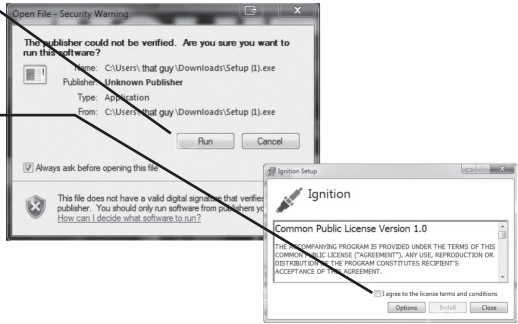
Open File - Security Warning

The publisher could not be verified. Are you sure you want to run this software?

Name: C:\Users\that guy\Downloads\Setup (1).exe
Publisher: Unknown Publisher
Type: Application
From: C:\Users\that guy\Downloads\Setup (1).exe

Run Cancel

Always ask before opening this file

This file does not have a valid digital signature that verifies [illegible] publisher. You should only run software from publishers yo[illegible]
How can I decide what software to run?

Ignition Setup

Ignition

Common Public License Version 1.0

THE ACCOMPANYING PROGRAM IS PROVIDED UNDER THE TERMS OF THIS COMMON PUBLIC LICENSE ("AGREEMENT"). ANY USE, REPRODUCTION OR DISTRIBUTION OF THE PROGRAM CONSTITUTES RECIPIENT'S ACCEPTANCE OF THIS AGREEMENT.

I agree to the license terms and conditions

Options Install Close